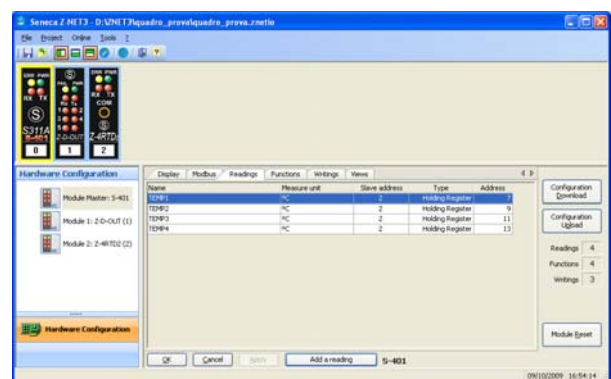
Seneca Z-NET3 - D:\ZNET3\quadro_prova\quadro_prova.znetio

File Project Online Tools ?

S311A S-401 Z-D-OUT Z-4RTD2

0 1 2

Hardware Configuration

Module Master: S-401

Module 1: Z-D-OUT (1)

Module 2: Z-4RTD2 (2)

Hardware Configuration

Display Modbus Readings Functions Writings Views

| Name | Measure unit | Slave address | Type | Address |
|---|---|---|---|---|
| TEMP1 | °C | 2 | Holding Register | 7 |
| TEMP2 | °C | 2 | Holding Register | 9 |
| TEMP3 | °C | 2 | Holding Register | 11 |
| TEMP4 | °C | 2 | Holding Register | 13 |

Configuration Download

Configuration Upload

Readings 4

Functions 4

Writings 3

Module Reset

OK Cancel Apply Add a reading S-401

09/10/2009 16:54:14